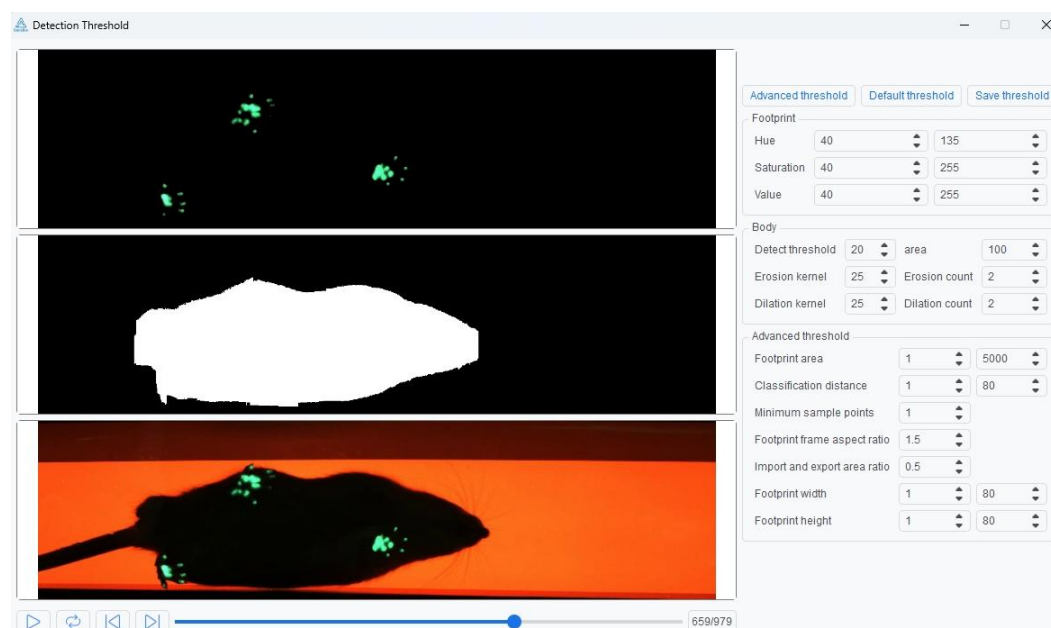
Detection Threshold

Advanced threshold | Default threshold | Save threshold

Footprint
Hue 40 135
Saturation 40 255
Value 40 255

Body
Detect threshold 20 area 100
Erosion kernel 25 Erosion count 2
Dilation kernel 25 Dilation count 2

Advanced threshold
Footprint area 1 5000
Classification distance 1 80
Minimum sample points 1
Footprint frame aspect ratio 1.5
Import and export area ratio 0.5
Footprint width 1 80
Footprint height 1 80

659/979